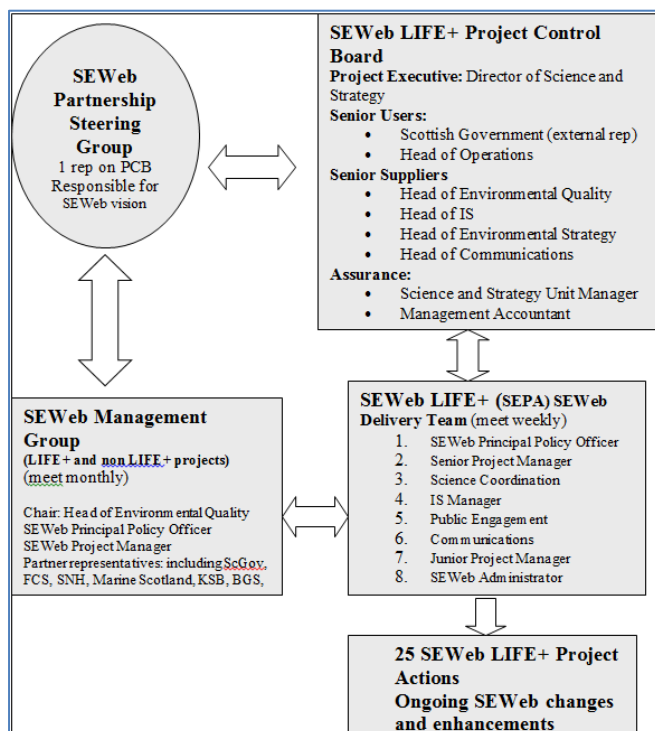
SEWeb Partnership Steering Group
1 rep on PCB
Responsible for SEWeb vision

SEWeb LIFE+ Project Control Board
Project Executive: Director of Science and Strategy
Senior Users:
• Scottish Government (external rep)
• Head of Operations
Senior Suppliers
• Head of Environmental Quality
• Head of IS
• Head of Environmental Strategy
• Head of Communications
Assurance:
• Science and Strategy Unit Manager
• Management Accountant

SEWeb Management Group
(LIFE+ and non LIFE+ projects)
(meet monthly)

Chair: Head of Environmental Quality
SEWeb Principal Policy Officer
SEWeb Project Manager
Partner representatives: including ScGov, FCS, SNH, Marine Scotland, KSB, BGS,

SEWeb LIFE+ (SEPA) SEWeb Delivery Team (meet weekly)
1. SEWeb Principal Policy Officer
2. Senior Project Manager
3. Science Coordination
4. IS Manager
5. Public Engagement
6. Communications
7. Junior Project Manager
8. SEWeb Administrator

25 SEWeb LIFE+ Project Actions
Ongoing SEWeb changes and enhancements